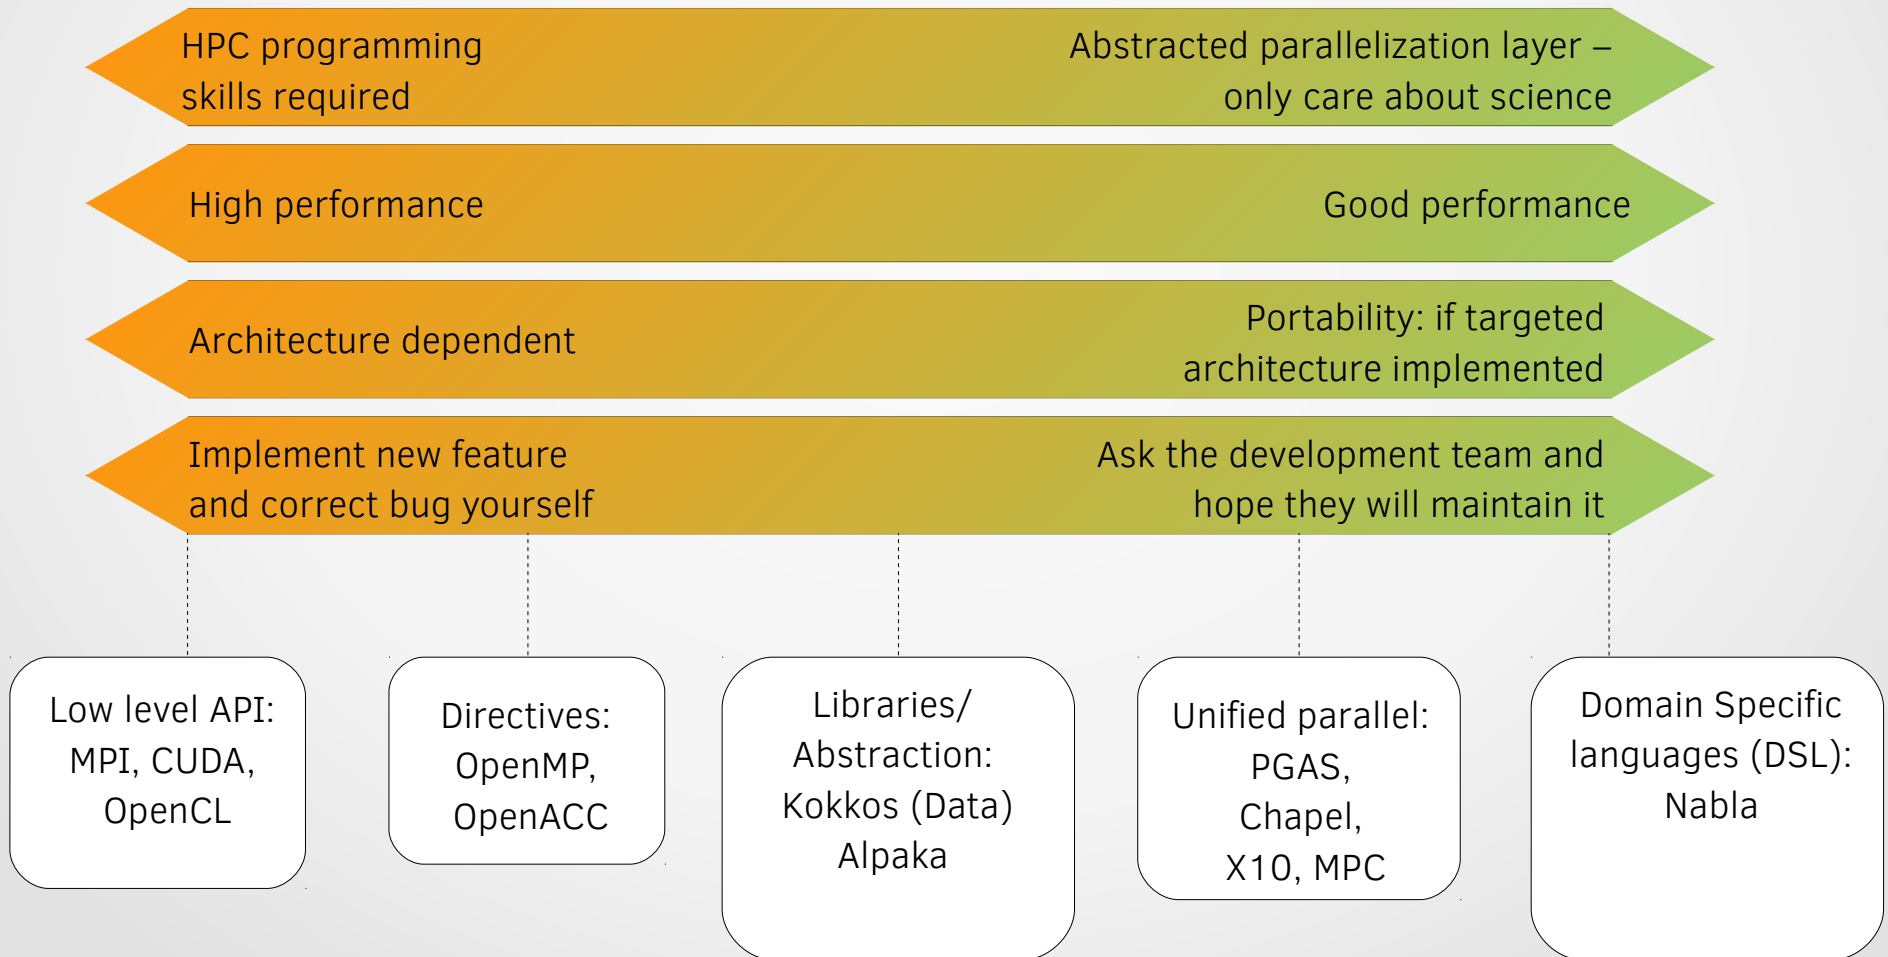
HPC programming skills required

Abstracted parallelization layer – only care about science

High performance

Good performance

Architecture dependent

Portability: if targeted architecture implemented

Implement new feature and correct bug yourself

Ask the development team and hope they will maintain it

Low level API: MPI, CUDA, OpenCL

Directives: OpenMP, OpenACC

Libraries/ Abstraction: Kokkos (Data) Alpaka

Unified parallel: PGAS, Chapel, X10, MPC

Domain Specific languages (DSL): Nabla